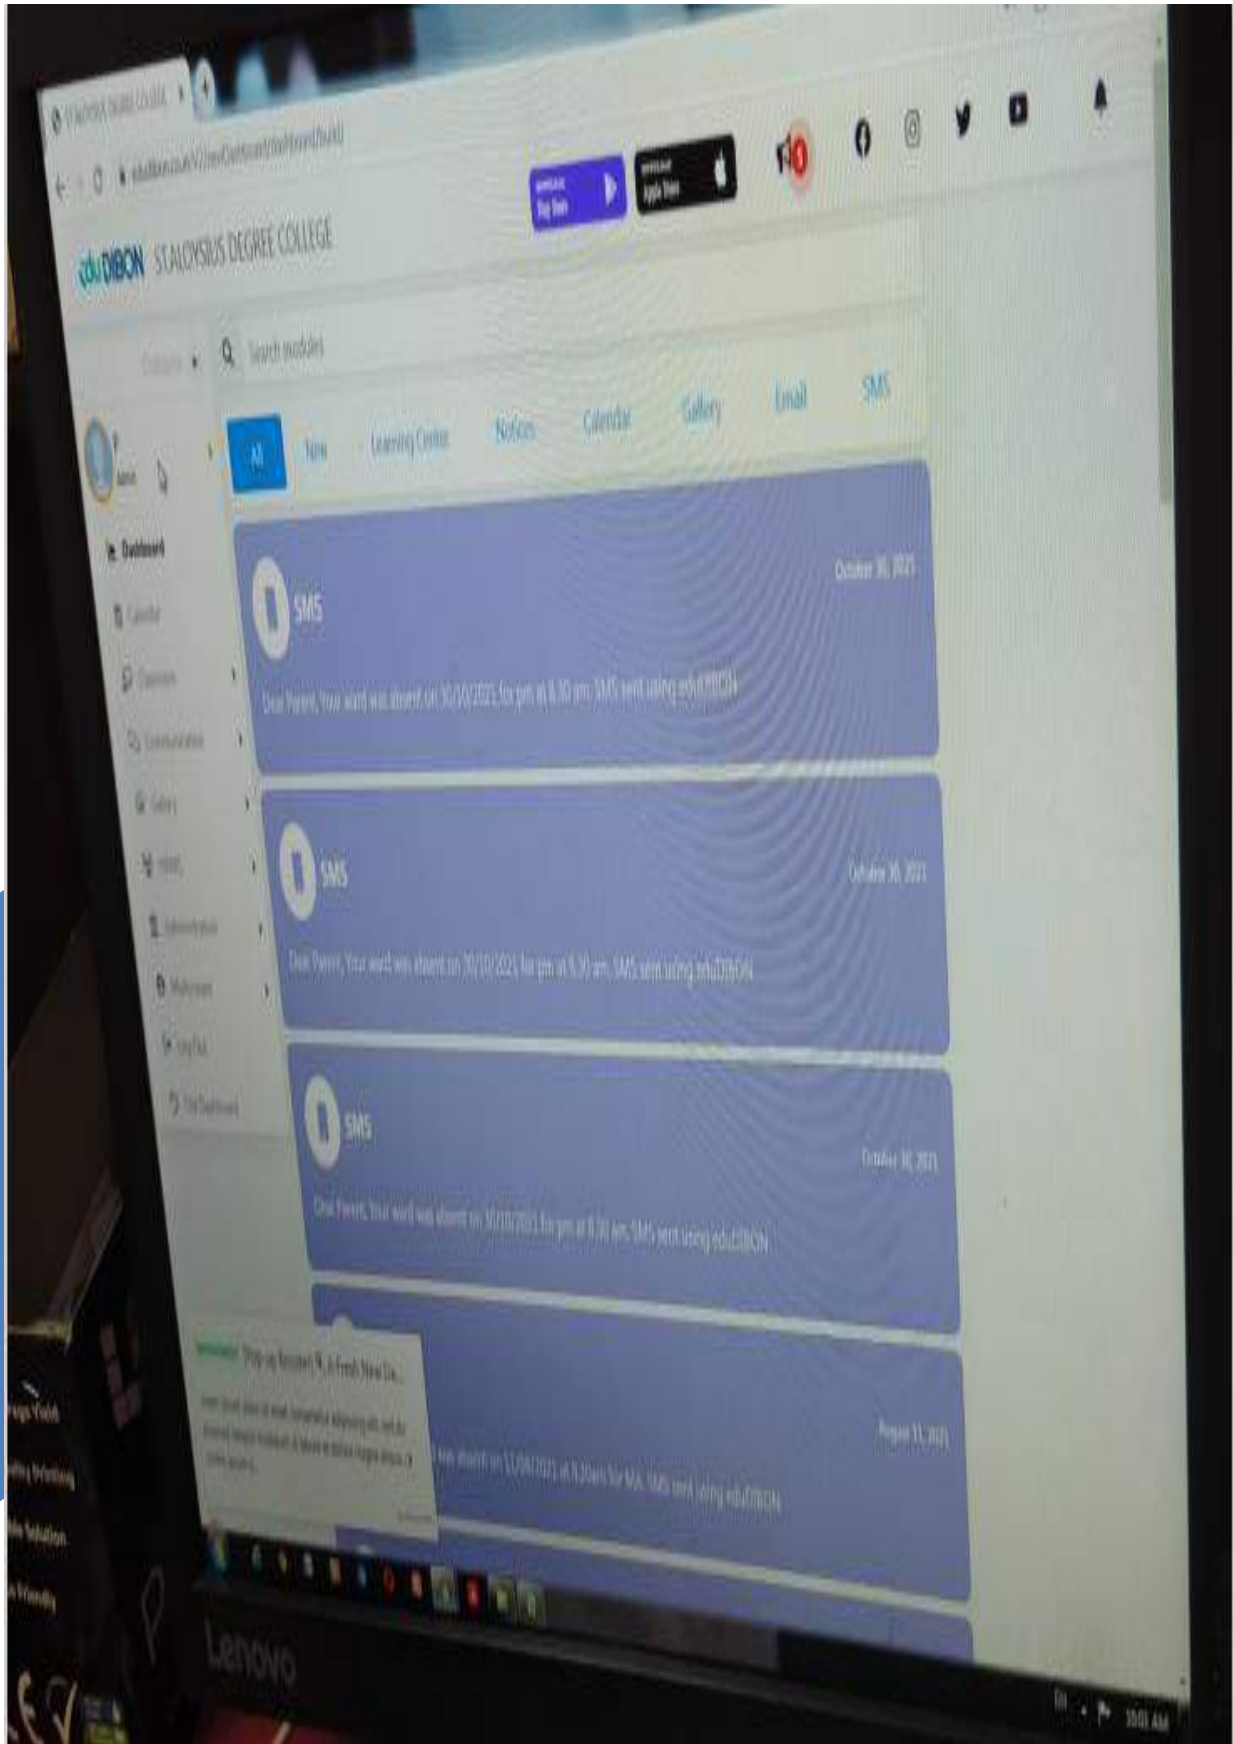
ST.ALOYSIUS DEGREE COLLEGE

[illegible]

Google Play

App Store

eduDIBON ST.ALOYSIUS DEGREE COLLEGE

Search modules

All New Learning Center Notices Calendar Gallery Email SMS

Dashboard

Calendar

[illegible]

Communication

Gallery

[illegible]

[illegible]

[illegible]

Log Out

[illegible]

SMS

October 30, 2021

Dear Parent, Your ward was absent on 30/10/2021 for pm at 8.30 pm. SMS sent using eduDIBON

SMS

October 30, 2021

Dear Parent, Your ward was absent on 30/10/2021 for pm at 9.30 am. SMS sent using eduDIBON

SMS

October 30, 2021

Dear Parent, Your ward was absent on 30/10/2021 for pm at 8.30 am. SMS sent using eduDIBON

August 31, 2021

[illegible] was absent on 31/08/2021 at 9.30am for MA. SMS sent using eduDIBON

Step up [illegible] A Fresh New Da...

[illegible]

Lenovo